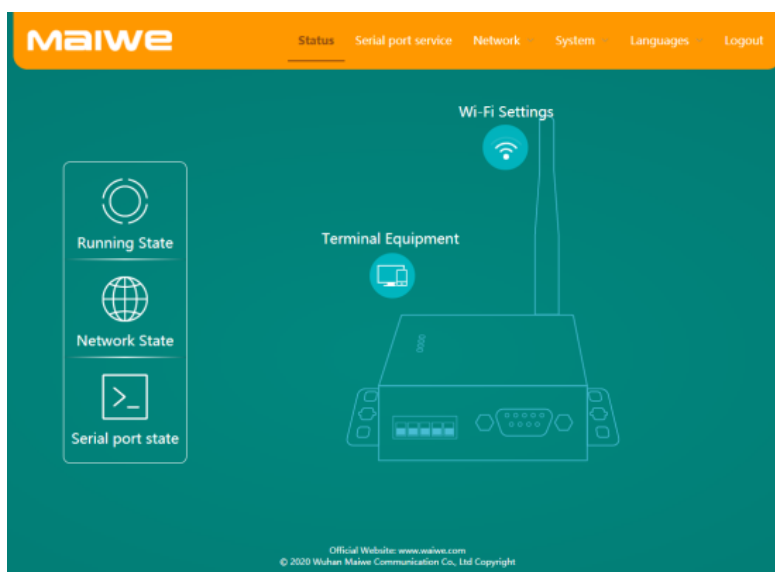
MaIWe

Status Serial port service Network System Languages Logout

Wi-Fi Settings

Terminal Equipment

Running State

Network State

Serial port state

Official Website: www.waiwe.com
© 2020 Wuhan Maiwe Communication Co., Ltd Copyright